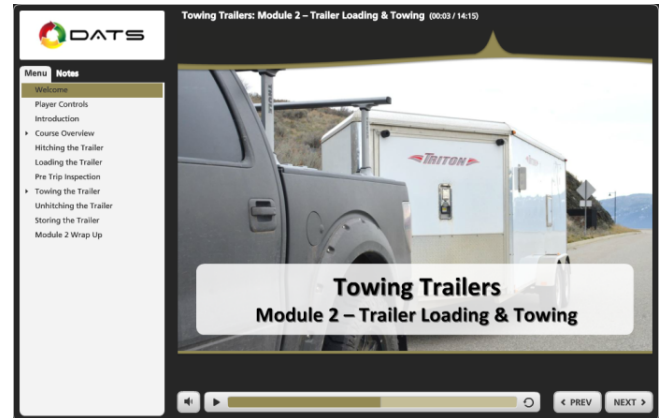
DATS

Towing Trailers: Module 2 – Trailer Loading & Towing (00:03 / 14:15)

Menu Notes

Welcome
Player Controls
Introduction
Course Overview
Hitching the Trailer
Loading the Trailer
Pre Trip Inspection
Towing the Trailer
Unhitching the Trailer
Storing the Trailer
Module 2 Wrap Up

TRITON

Towing Trailers
Module 2 – Trailer Loading & Towing

< PREV NEXT >